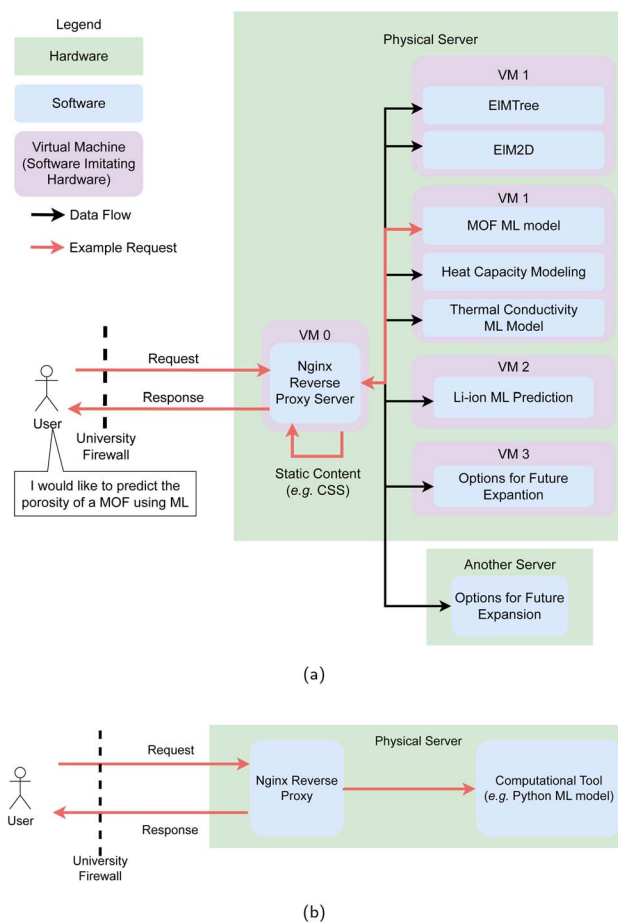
Legend

Hardware

Software

Virtual Machine (Software Imitating Hardware)

Data Flow

Example Request

Physical Server

VM 1

ElMTree

ElM2D

VM 1

MOF ML model

Heat Capacity Modeling

Thermal Conductivity ML Model

VM 0

Nginx Reverse Proxy Server

VM 2

Li-ion ML Prediction

VM 3

Options for Future Expantion

Request

Response

User

University Firewall

I would like to predict the porosity of a MOF using ML

Static Content (*e.g.* CSS)

Another Server

Options for Future Expansion

(a)

Physical Server

Request

Nginx Reverse Proxy

Computational Tool (*e.g.* Python ML model)

User

Response

University Firewall

(b)